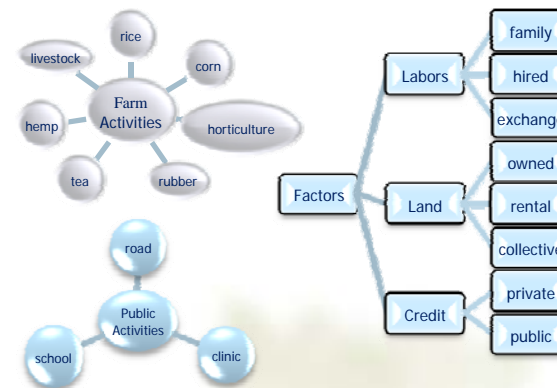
Farm Activities

rice

corn

horticulture

rubber

tea

hemp

livestock

Public Activities

road

clinic

school

Factors

Labors

family

hired

exchange

Land

owned

rental

collective

Credit

private

public